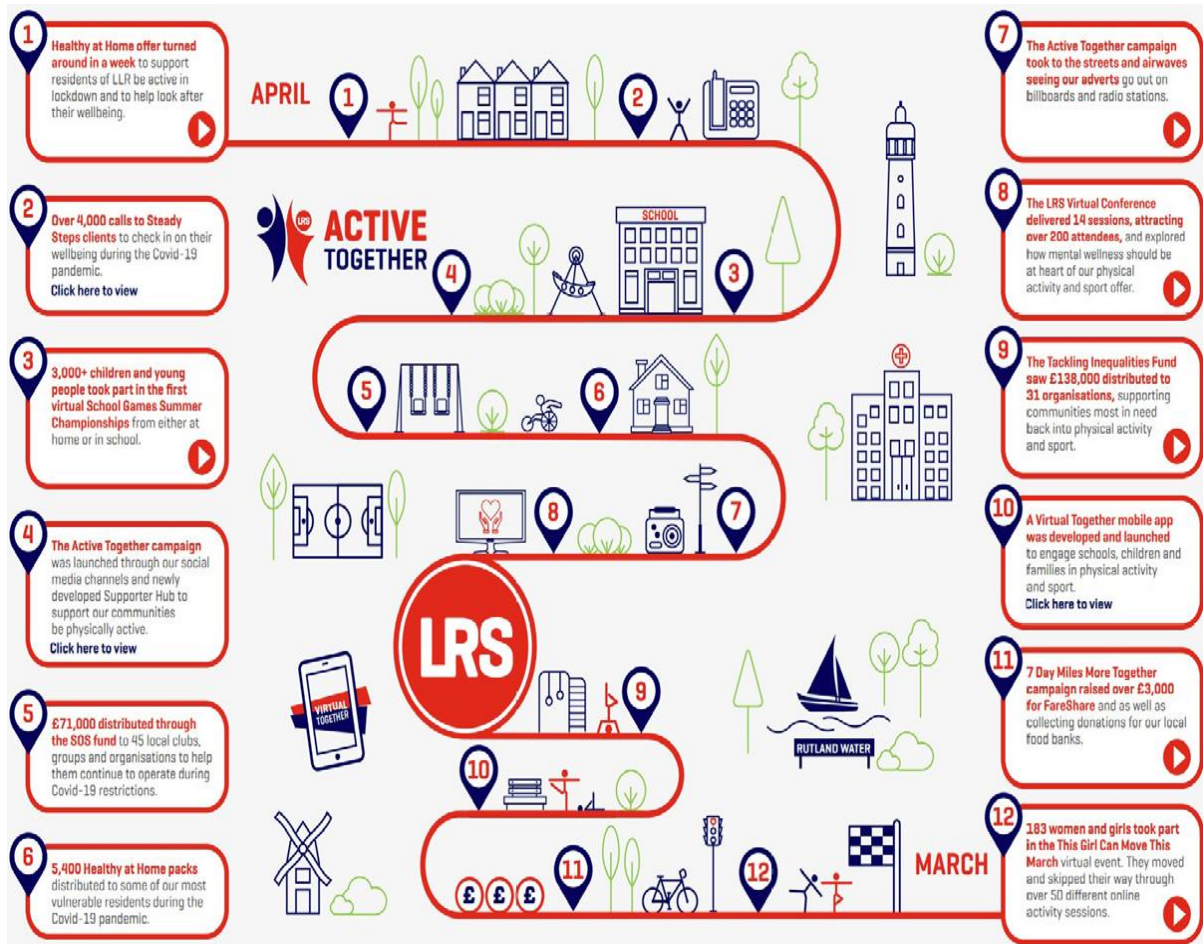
1
Healthy at Home offer turned around in a week to support residents of LLR be active in lockdown and to help look after their wellbeing.

2
Over 4,000 calls to Steady Steps clients to check in on their wellbeing during the Covid-19 pandemic.
Click here to view

3
3,000+ children and young people took part in the first virtual School Games Summer Championships from either at home or in school.

4
The Active Together campaign was launched through our social media channels and newly developed Supporter Hub to support our communities be physically active.
Click here to view

5
£71,000 distributed through the SOS fund to 45 local clubs, groups and organisations to help them continue to operate during Covid-19 restrictions.

6
5,400 Healthy at Home packs distributed to some of our most vulnerable residents during the Covid-19 pandemic.

APRIL
1
2
LRS ACTIVE TOGETHER
SCHOOL
4
3
5
6
8
7
LRS
VIRTUAL TOGETHER
9
10
RUTLAND WATER
£ £ £
11
12
MARCH

7
The Active Together campaign took to the streets and airwaves seeing our adverts go out on billboards and radio stations.

8
The LRS Virtual Conference delivered 14 sessions, attracting over 200 attendees, and explored how mental wellness should be at heart of our physical activity and sport offer.

9
The Tackling Inequalities Fund saw £138,000 distributed to 31 organisations, supporting communities most in need back into physical activity and sport.

10
A Virtual Together mobile app was developed and launched to engage schools, children and families in physical activity and sport.
Click here to view

11
7 Day Miles More Together campaign raised over £3,000 for FareShare and as well as collecting donations for our local food banks.

12
183 women and girls took part in the This Girl Can Move This March virtual event. They moved and skipped their way through over 50 different online activity sessions.